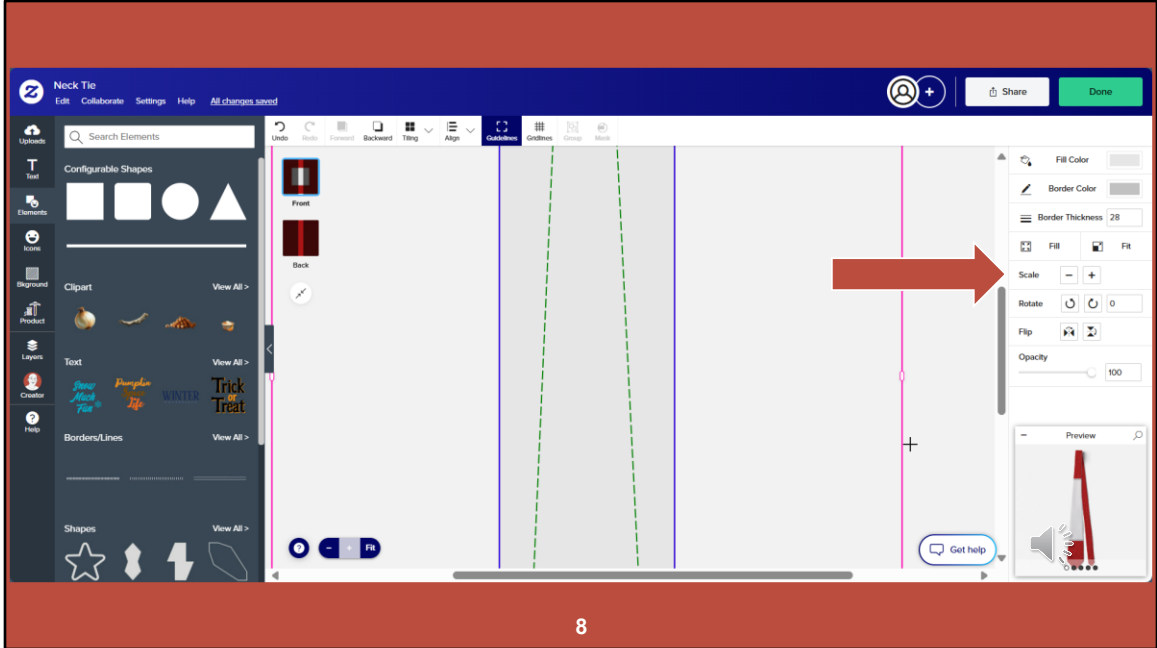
Neck Tie
Edit Collaborate Settings Help All changes saved

Share
Done

Uploads
Text
Elements
Icons
Bkground
Product
Layers
Creator
Help

Search Elements

Configurable Shapes

Clipart View All >

Text View All >

Snow Much Fun
Pumpkin Spice Life
WINTER
Trick or Treat

Borders/Lines View All >

Shapes View All >

Undo Redo Forward Backward Tiling Align Guidelines Gridlines Group Mask

Front
Back

Fit

Get help

Fill Color
Border Color
Border Thickness 28
Fill Fit
Scale − +
Rotate 0
Flip
Opacity
100

Preview

8